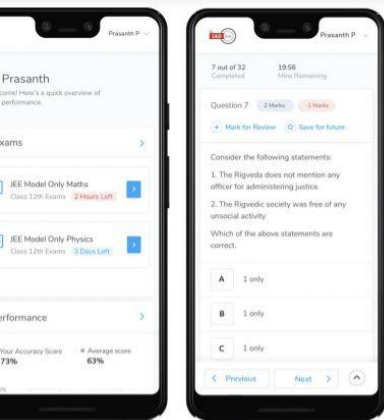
Prasanth P

Prasanth

come! Here's a quick overview of performance.

xams

JEE Model Only Maths
Class 12th Exams 2 Hours Left

JEE Model Only Physics
Class 12th Exams 3 Days Left

rformance

Your Accuracy Score
73%

Average score
63%

Prasanth P

7 out of 32
Completed

19:56
Mins Remaining

Question 7 2 Marks -1 Marks

+ Mark for Review ☆ Save for future

Consider the following statements:

1. The Rigveda does not mention any officer for administering justice.

2. The Rigvedic society was free of any unsocial activity

Which of the above statements are correct.

A 1 only

B 1 only

C 1 only

< Previous Next >